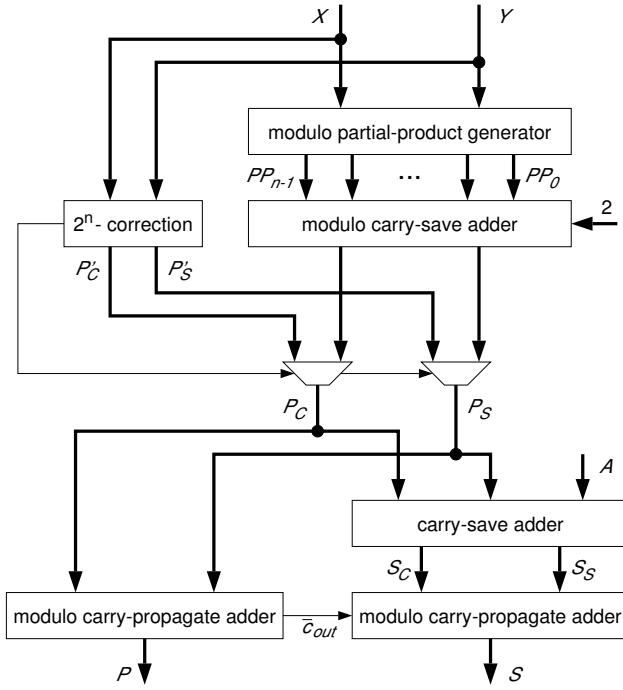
$X$

$Y$

modulo partial-product generator

$PP_{n-1}$

...

$PP_0$

$2^n$- correction

modulo carry-save adder

2

$P'_C$

$P'_S$

$P_C$

$P_S$

$A$

carry-save adder

$S_C$

$S_S$

modulo carry-propagate adder

$\bar{c}_{out}$

modulo carry-propagate adder

$P$

$S$